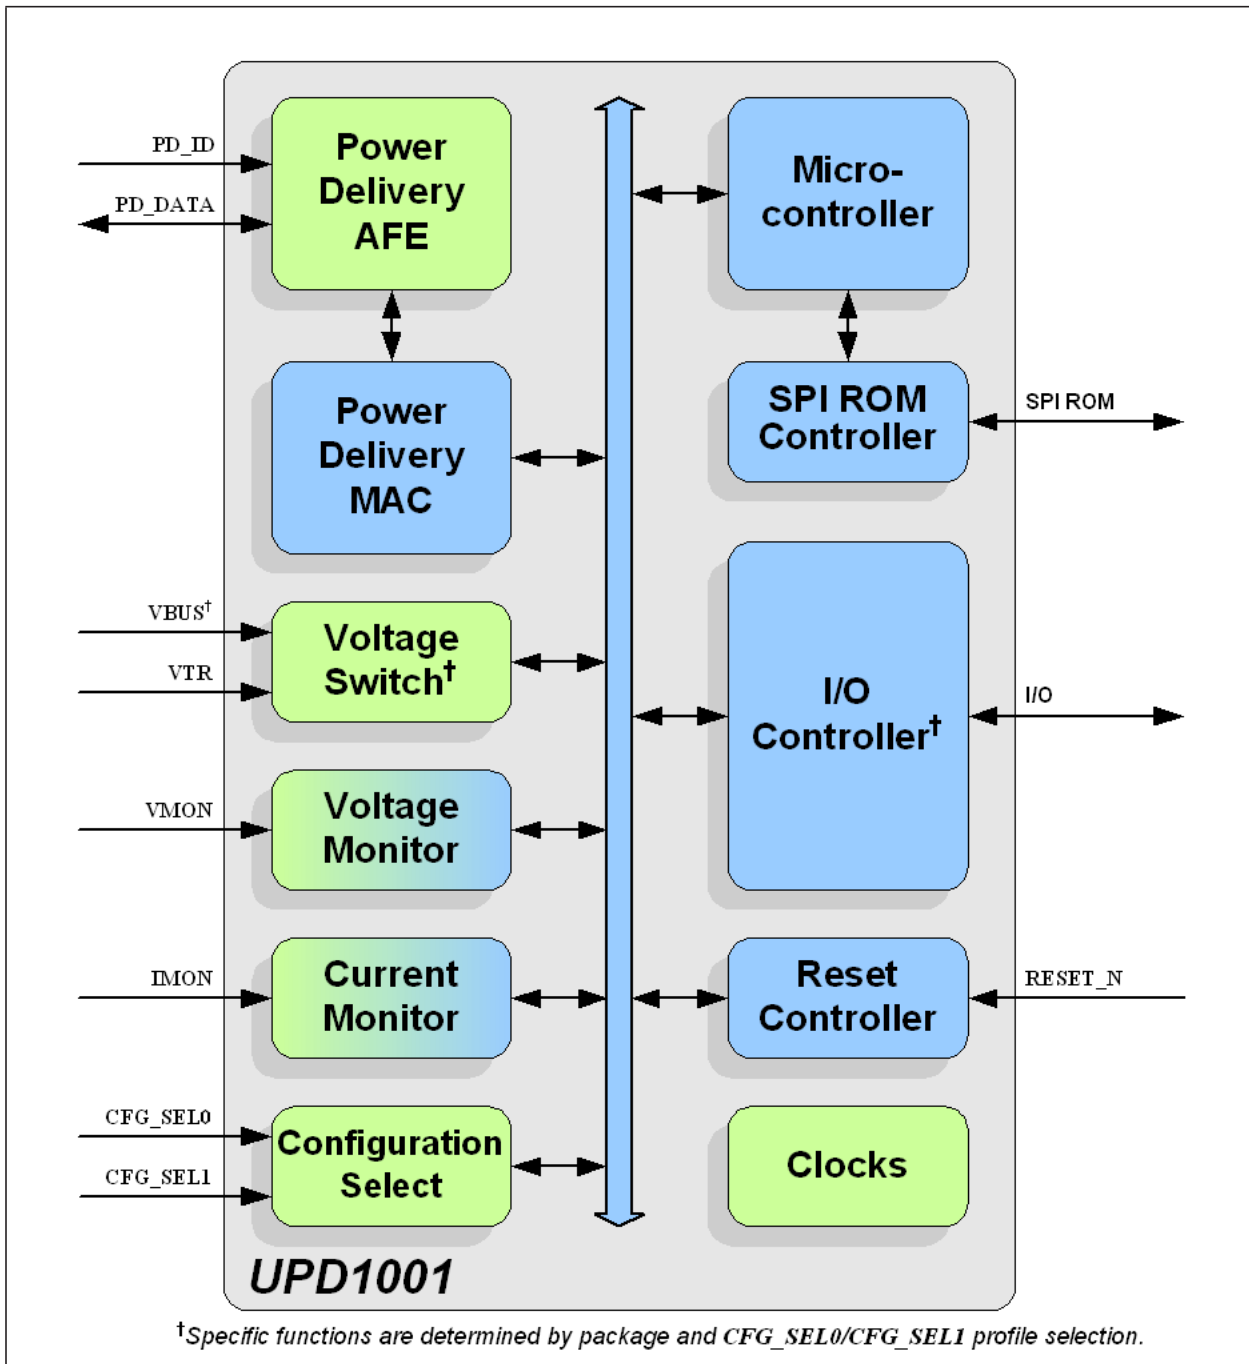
PD_ID

PD_DATA

Power Delivery AFE

Micro-controller

Power Delivery MAC

SPI ROM Controller

SPI ROM

VBUS$^{\dagger}$

VTR

Voltage Switch$^{\dagger}$

I/O Controller$^{\dagger}$

I/O

VMON

Voltage Monitor

IMON

Current Monitor

Reset Controller

RESET_N

CFG_SEL0

CFG_SEL1

Configuration Select

Clocks

UPD1001

$^{\dagger}$Specific functions are determined by package and CFG_SEL0/CFG_SEL1 profile selection.